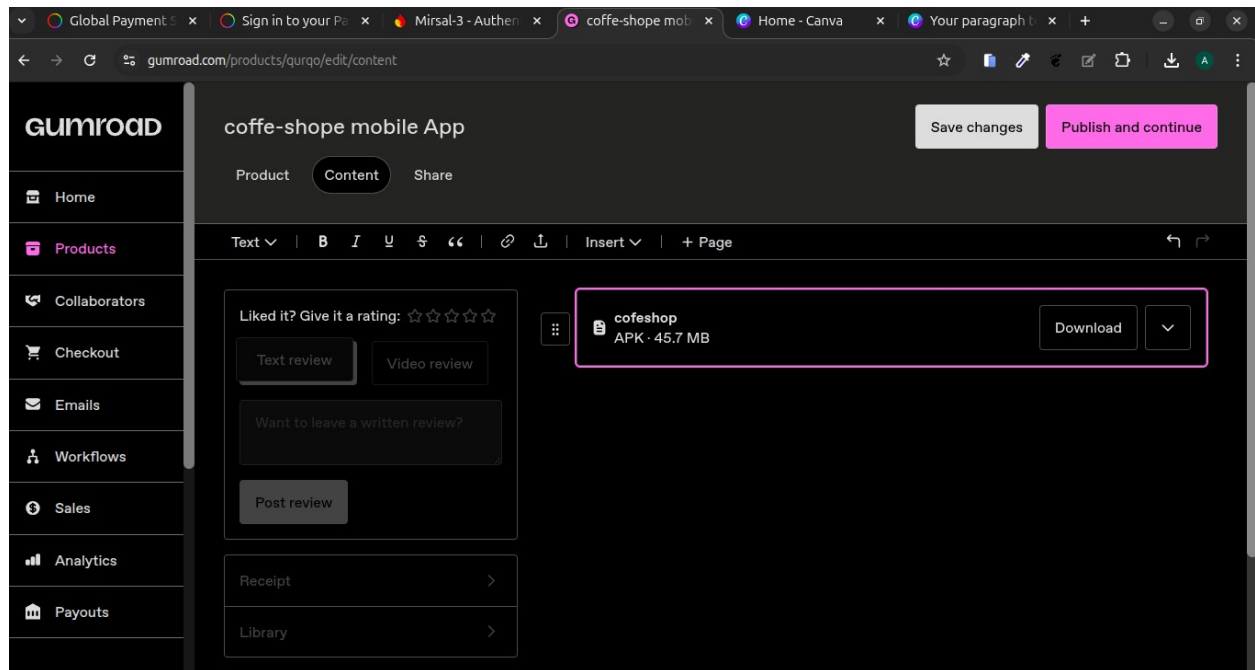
Global Payment S
Sign in to your Pa
Mirsal-3 - Authen
coffe-shope mob
Home - Canva
Your paragraph t

gumroad.com/products/qurqo/edit/content

GUMROAD

Home
Products
Collaborators
Checkout
Emails
Workflows
Sales
Analytics
Payouts

coffe-shope mobile App

Save changes
Publish and continue

Product
Content
Share

Text
B
I
U
S
“
Insert
+ Page

Liked it? Give it a rating:
Text review
Video review
Want to leave a written review?
Post review

Receipt
Library

cofeshop
APK · 45.7 MB
Download